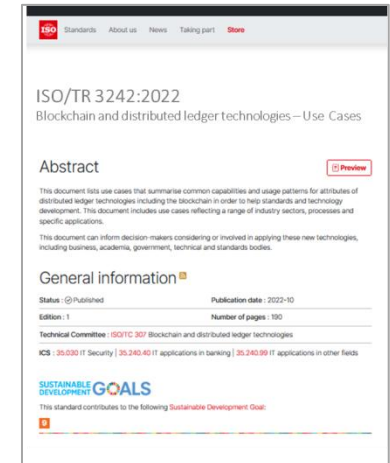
ISO Standards About us News Taking part Store

ISO/TR 3242:2022

Blockchain and distributed ledger technologies – Use Cases

Abstract

Preview

This document lists use cases that summarise common capabilities and usage patterns for attributes of distributed ledger technologies including the blockchain in order to help standards and technology development. This document includes use cases reflecting a range of industry sectors, processes and specific applications.

This document can inform decision-makers considering or involved in applying these new technologies, including business, academia, government, technical and standards bodies.

General information

Status : Published

Publication date : 2022-10

Edition : 1

Number of pages : 190

Technical Committee : ISO/TC 307 Blockchain and distributed ledger technologies

ICS : 35.030 IT Security | 35.240.40 IT applications in banking | 35.240.99 IT applications in other fields

SUSTAINABLE DEVELOPMENT GOALS

This standard contributes to the following Sustainable Development Goal:

9